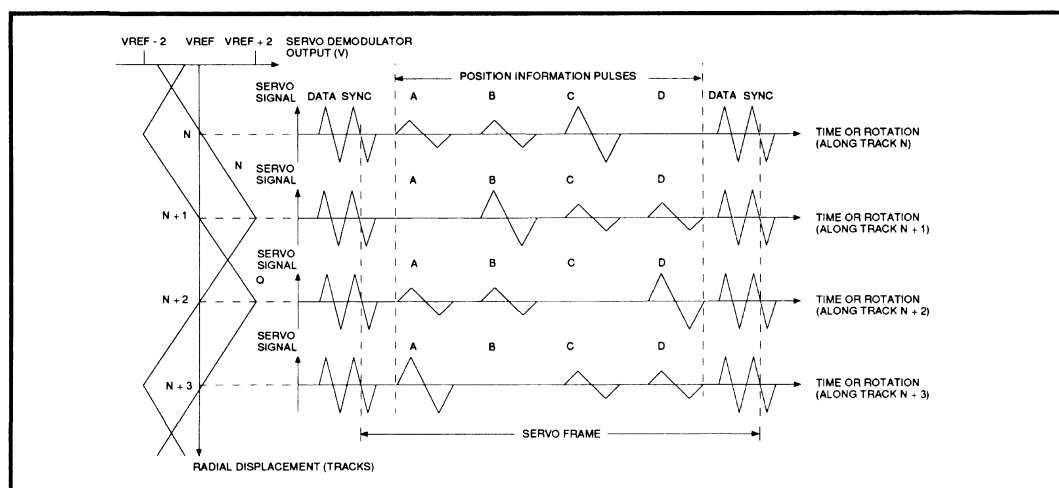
VREF - 2 VREF VREF + 2 SERVO DEMODULATOR OUTPUT (V)

POSITION INFORMATION PULSES

SERVO SIGNAL DATA SYNC A B C D DATA SYNC

N

N

TIME OR ROTATION (ALONG TRACK N)

SERVO SIGNAL A B C D

N + 1

TIME OR ROTATION (ALONG TRACK N + 1)

SERVO SIGNAL A B C D

Q

N + 2

TIME OR ROTATION (ALONG TRACK N + 2)

SERVO SIGNAL A B C D

N + 3

TIME OR ROTATION (ALONG TRACK N + 3)

SERVO FRAME

RADIAL DISPLACEMENT (TRACKS)